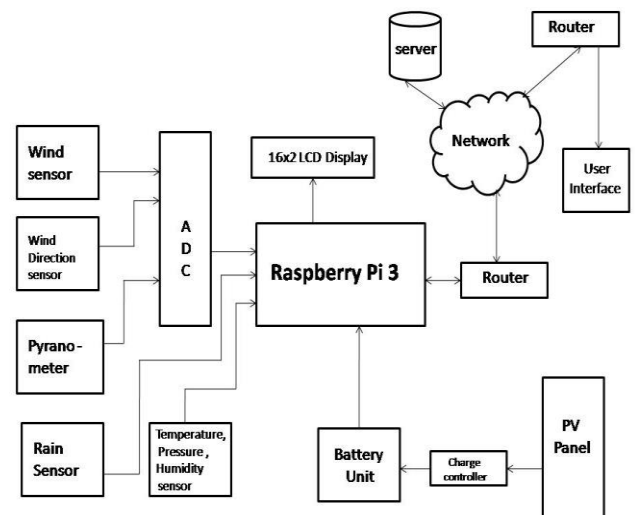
server

Router

Network

User Interface

16x2 LCD Display

Wind sensor

Wind Direction sensor

A D C

Raspberry Pi 3

Router

Pyrano - meter

Rain Sensor

Temperature, Pressure , Humidity sensor

Battery Unit

Charge controller

PV Panel